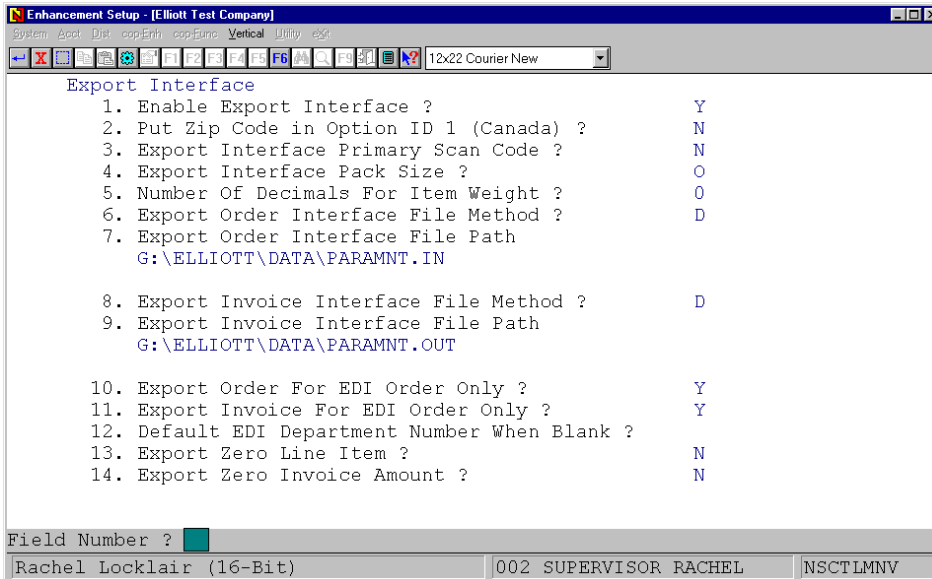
Enhancement Setup - [Elliott Test Company]

System Acct Dist cop-Enh cop-Func Vertical Utility eXit

F1 F2 F3 F4 F5 F6 F9 12x22 Courier New

Export Interface
1. Enable Export Interface ? Y
2. Put Zip Code in Option ID 1 (Canada) ? N
3. Export Interface Primary Scan Code ? N
4. Export Interface Pack Size ? O
5. Number Of Decimals For Item Weight ? 0
6. Export Order Interface File Method ? D
7. Export Order Interface File Path
G:\ELLIOTT\DATA\PARAMNT.IN

8. Export Invoice Interface File Method ? D
9. Export Invoice Interface File Path
G:\ELLIOTT\DATA\PARAMNT.OUT

10. Export Order For EDI Order Only ? Y
11. Export Invoice For EDI Order Only ? Y
12. Default EDI Department Number When Blank ?
13. Export Zero Line Item ? N
14. Export Zero Invoice Amount ? N

Field Number ?

Rachel Locklair (16-Bit) | 002 SUPERVISOR RACHEL | NSCTLMNV